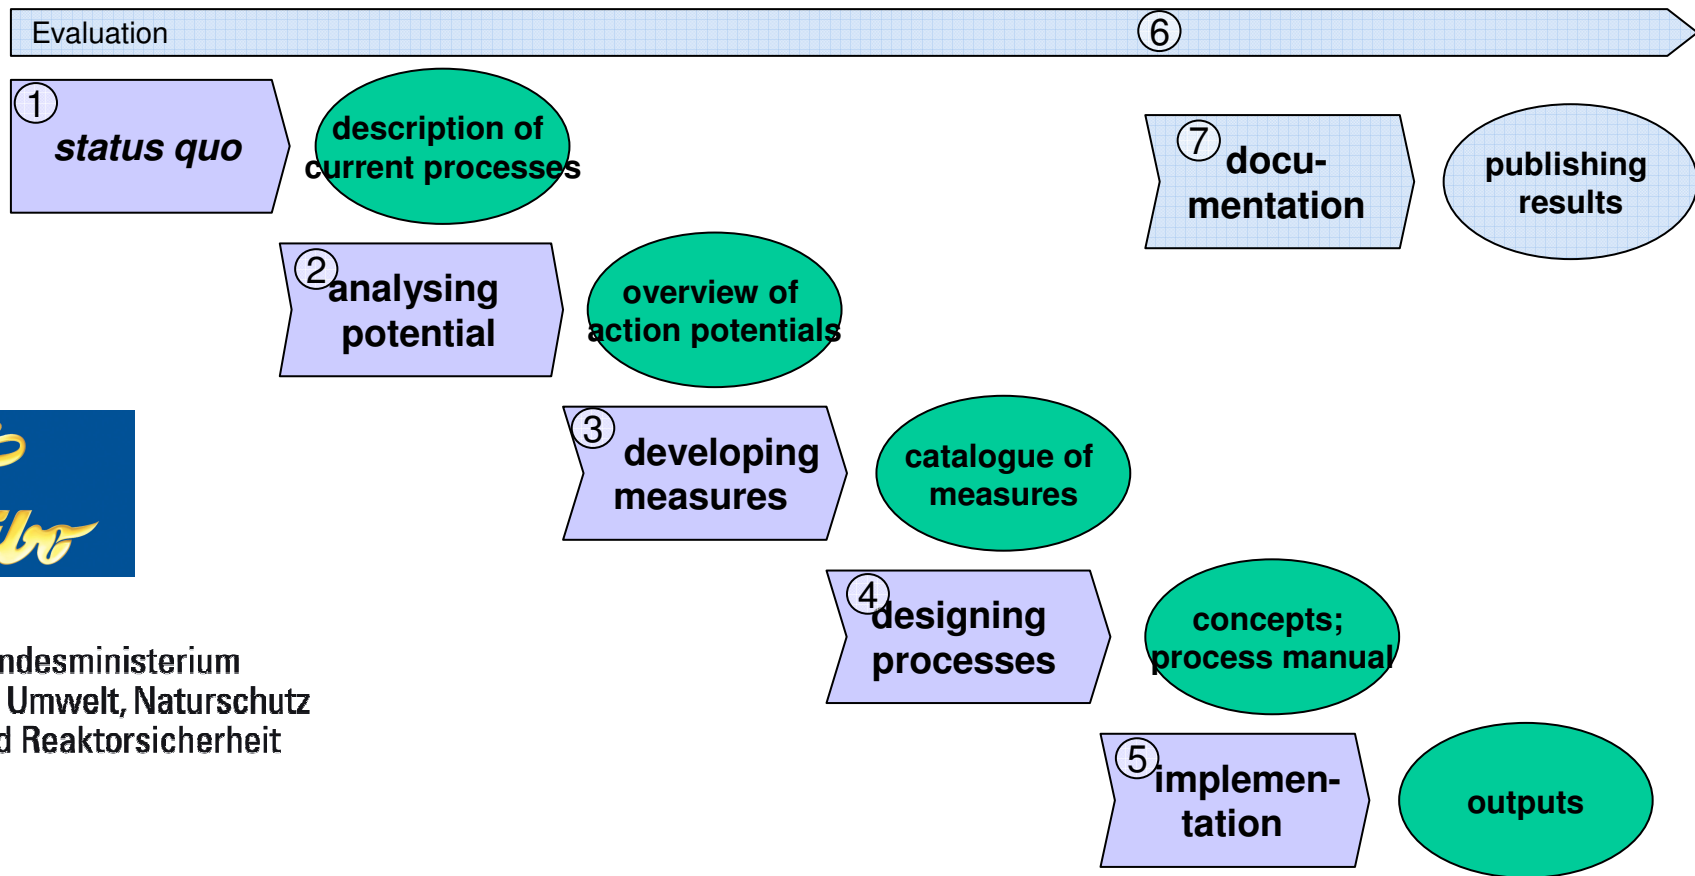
Evaluation

6

1 status quo

description of current processes

7 docu-mentation

publishing results

2 analysing potential

overview of action potentials

3 developing measures

catalogue of measures

4 designing processes

concepts; process manual

5 implemen-tation

outputs

ndesministerium
Umwelt, Naturschutz
d Reaktorsicherheit